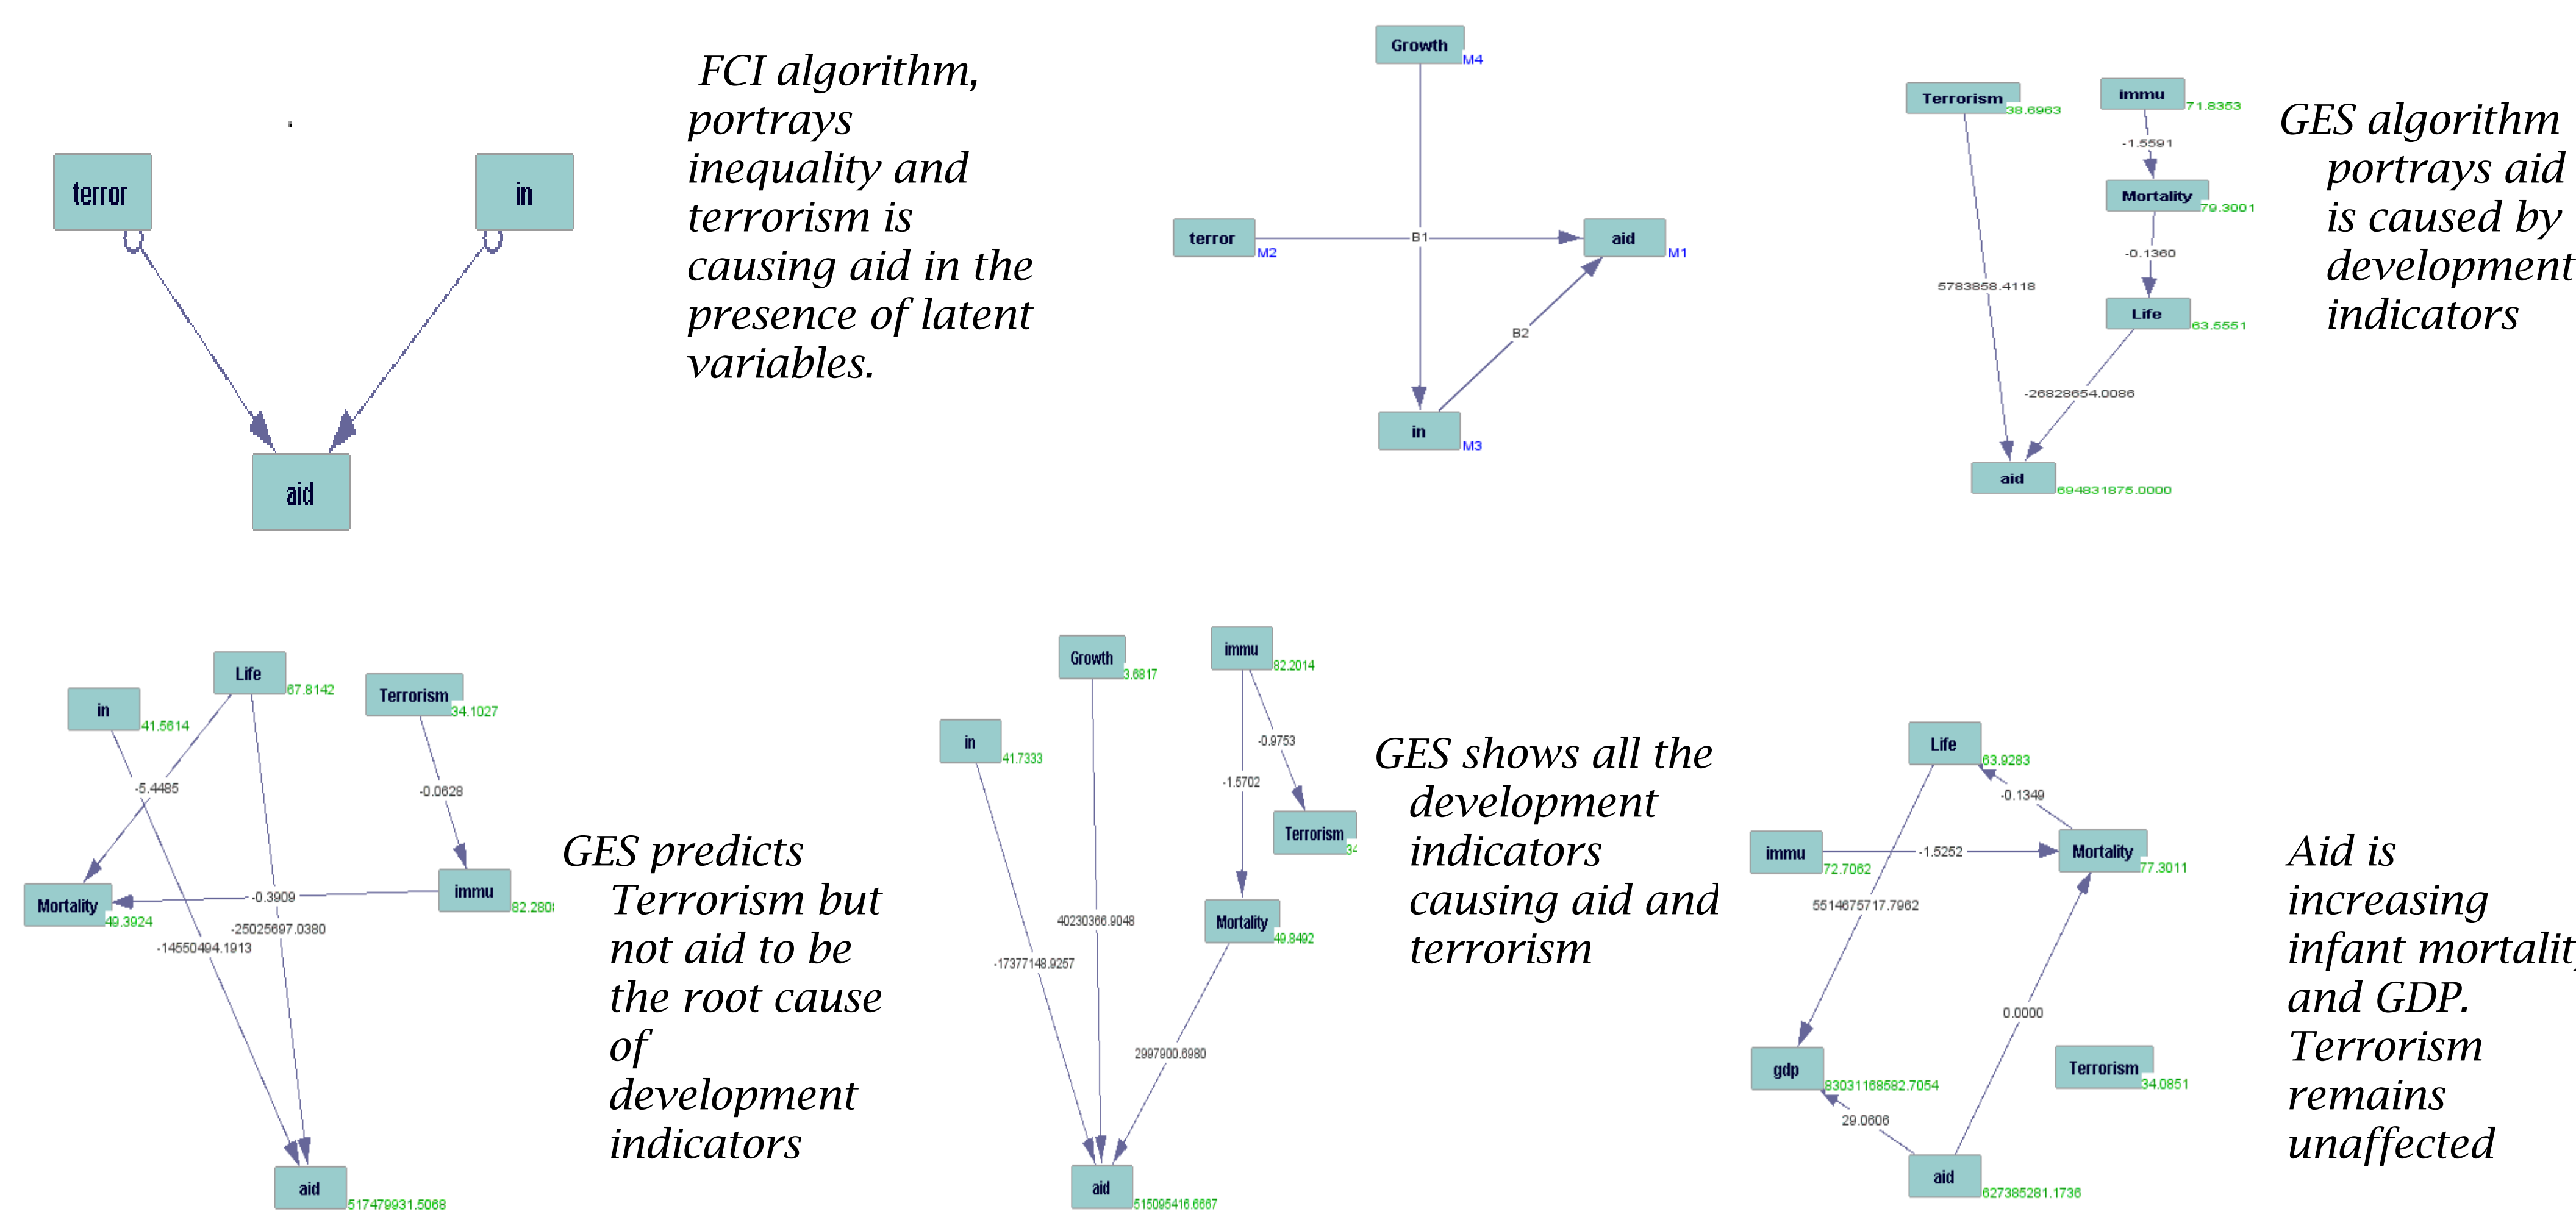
terror

in

aid

FCI algorithm, portrays inequality and terrorism is causing aid in the presence of latent variables.

Growth M4

terror M2

B1

aid M1

B2

in M3

Terrorism 38.6963

immu 71.8353

-1.5591

Mortality 79.3001

-0.1360

5783858.4118

Life 63.5551

-26828654.0086

aid 694831875.0000

GES algorithm portrays aid is caused by development indicators

Life 67.8142

in 41.5614

Terrorism 34.1027

-5.4485

-0.0628

Mortality 49.3924

-0.3909

immu 82.280

-25025697.0380

-14550494.1913

aid 517479931.5068

GES predicts Terrorism but not aid to be the root cause of development indicators

Growth 3.6817

immu 82.2014

in 41.7333

-0.9753

-1.5702

Terrorism 34

40230366.9048

Mortality 49.8492

-17377148.8257

2997900.6980

aid 515095416.6667

GES shows all the development indicators causing aid and terrorism

Life 63.9283

-0.1349

immu 72.7062

-1.5252

Mortality 77.3011

5514675717.7962

0.0000

gdp 83031168582.7054

Terrorism 34.0851

29.0606

aid 627385281.1736

Aid is increasing infant mortalit and GDP. Terrorism remains unaffected